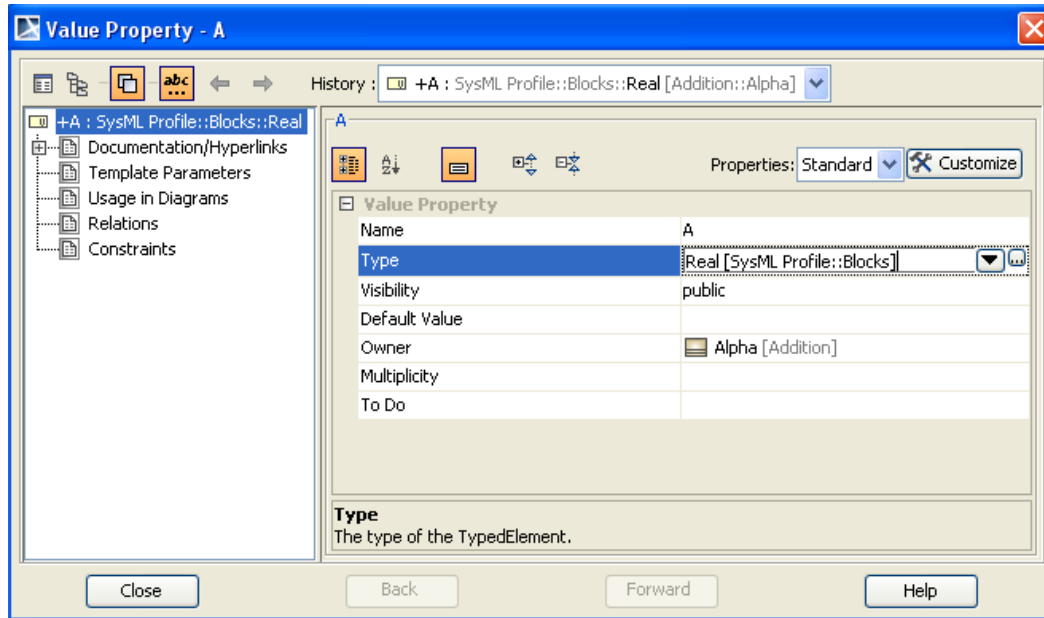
Value Property - A

History : +A : SysML Profile::Blocks::Real [Addition::Alpha]

+A : SysML Profile::Blocks::Real
Documentation/Hyperlinks
Template Parameters
Usage in Diagrams
Relations
Constraints

A

Properties: Standard Customize

Value Property

| Name | A |
|---|---|
| Type | Real [SysML Profile::Blocks] |
| Visibility | public |
| Default Value | |
| Owner | Alpha [Addition] |
| Multiplicity | |
| To Do | |

Type
The type of the TypedElement.

Close Back Forward Help